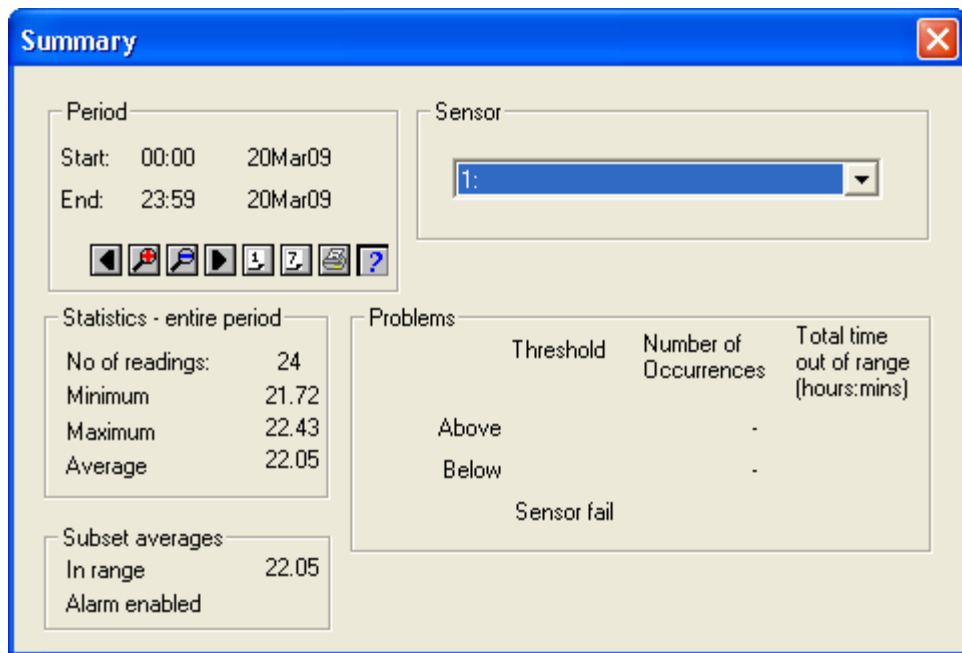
Summary

Period
Start: 00:00 20Mar09
End: 23:59 20Mar09

1 7 ?

Sensor
1:

Statistics - entire period
No of readings: 24
Minimum 21.72
Maximum 22.43
Average 22.05

Problems
| | Threshold | Number of Occurrences | Total time out of range (hours:mins) |
|---|---|---|---|
| Above | | - | |
| Below | | - | |
| | Sensor fail | | |

Subset averages
In range 22.05
Alarm enabled